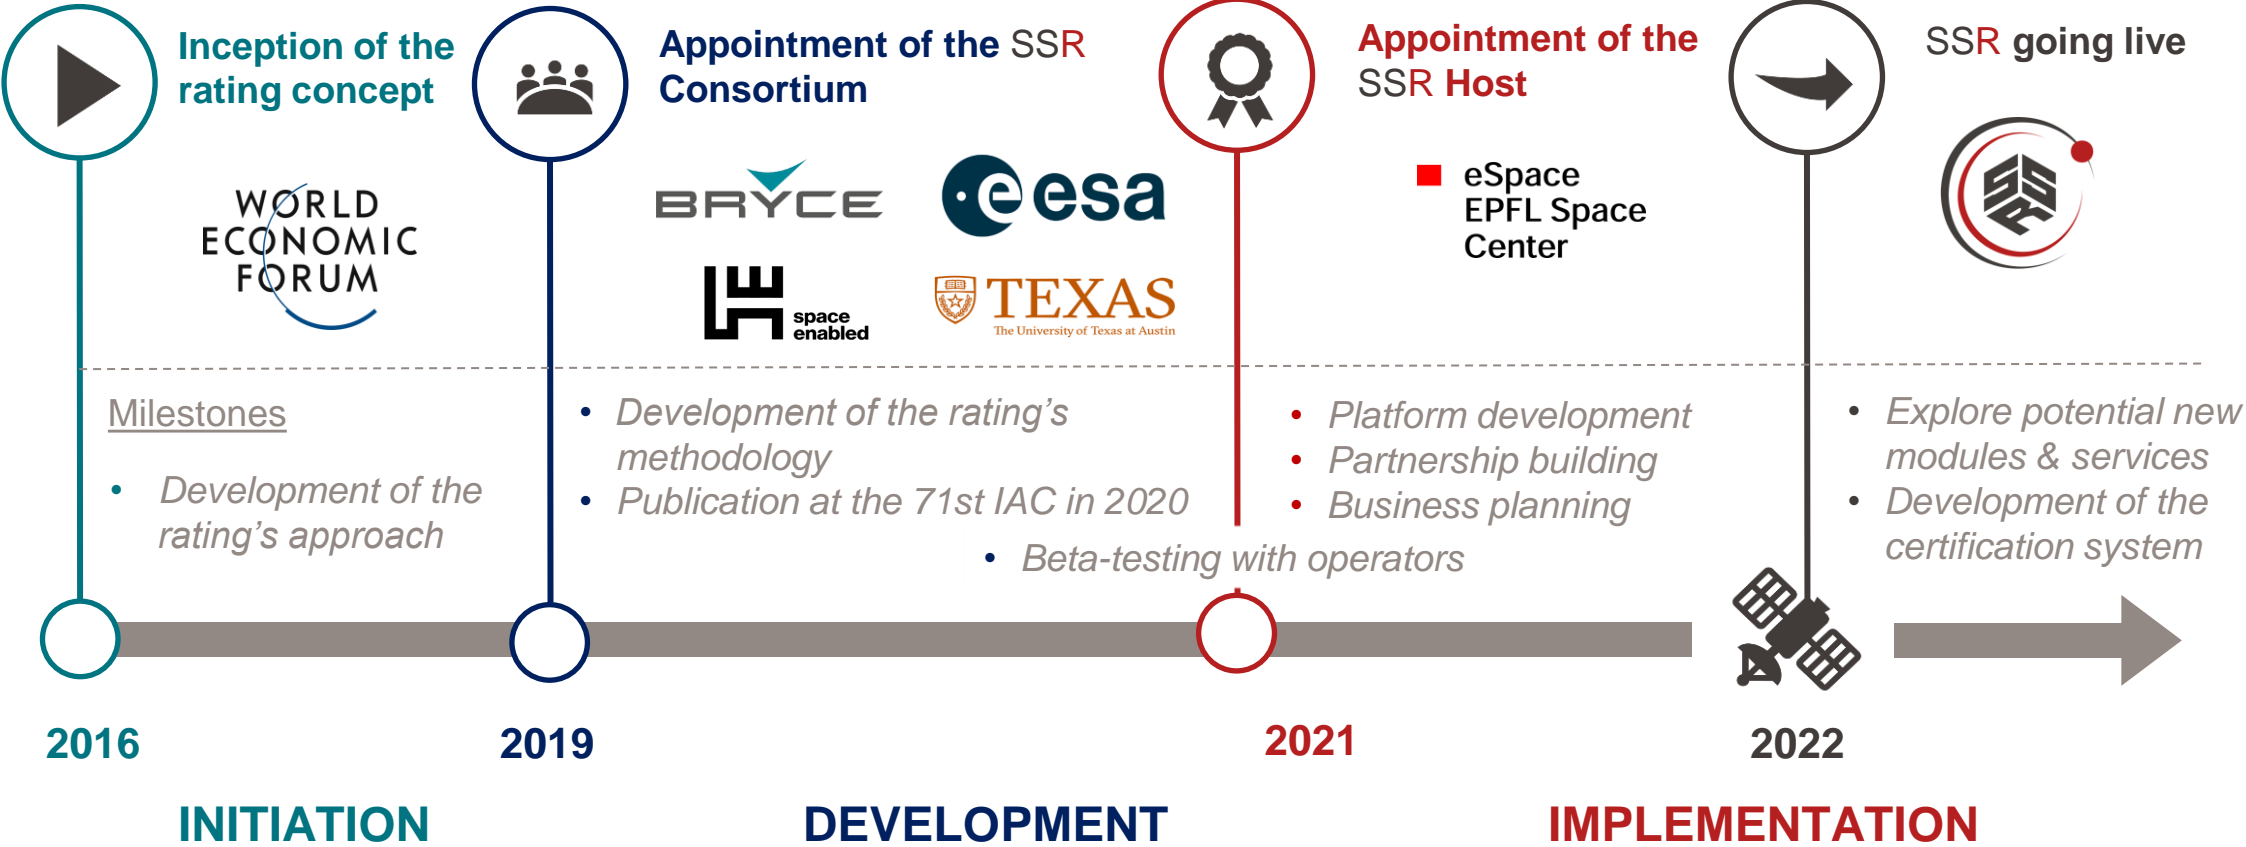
Inception of the rating concept

Appointment of the SSR Consortium

Appointment of the SSR Host

SSR going live

WORLD ECONOMIC FORUM

BRYCE

esa

space enabled

TEXAS
The University of Texas at Austin

eSpace EPFL Space Center

Milestones

• Development of the rating's approach

• Development of the rating's methodology
• Publication at the 71st IAC in 2020

• Platform development
• Partnership building
• Business planning

• Beta-testing with operators

• Explore potential new modules & services
• Development of the certification system

2016

2019

2021

2022

INITIATION

DEVELOPMENT

IMPLEMENTATION